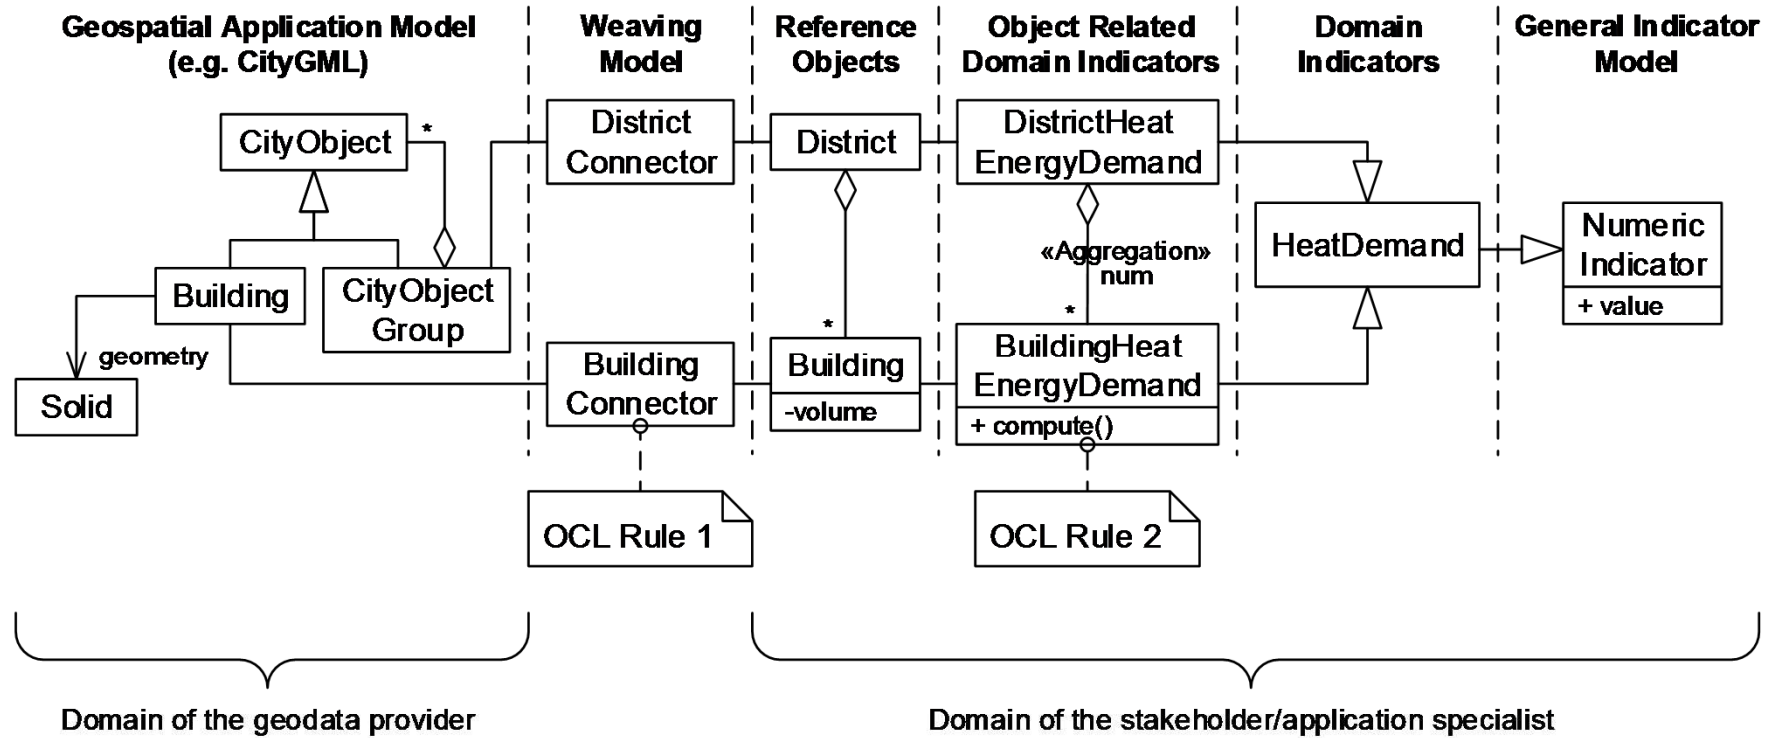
Geospatial Application Model (e.g. CityGML)

Weaving Model

Reference Objects

Object Related Domain Indicators

Domain Indicators

General Indicator Model

CityObject

*

District Connector

District

DistrictHeat EnergyDemand

HeatDemand

Numeric Indicator

+ value

Building

CityObject Group

«Aggregation» num

*

*

geometry

Solid

Building Connector

Building

-volume

BuildingHeat EnergyDemand

+ compute()

OCL Rule 1

OCL Rule 2

Domain of the geodata provider

Domain of the stakeholder/application specialist